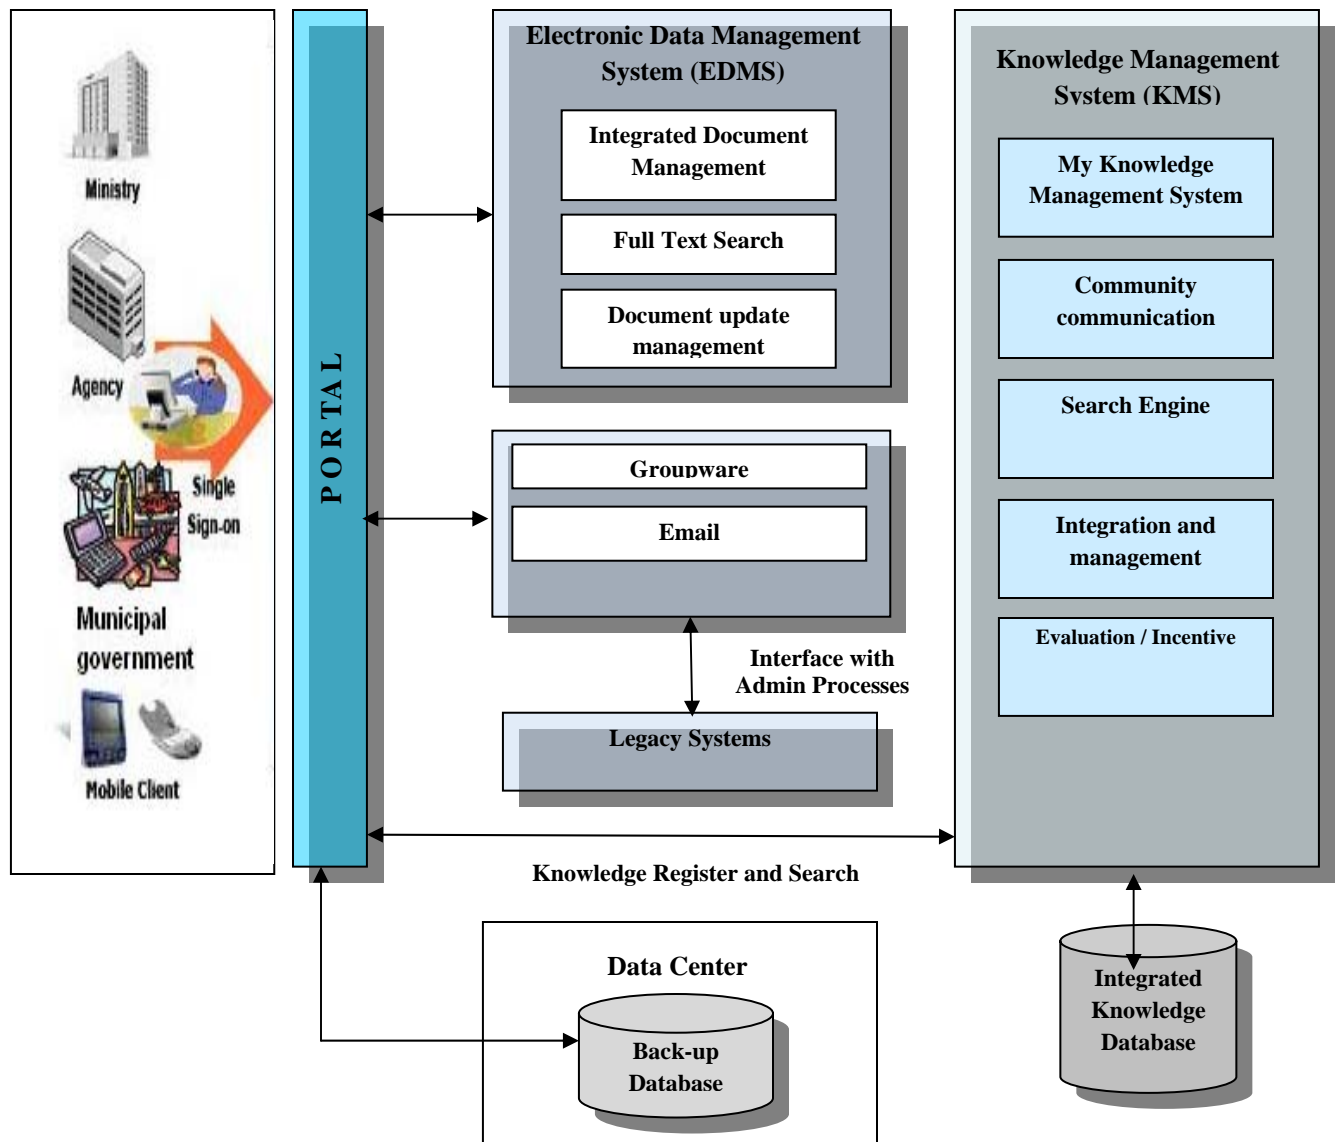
Ministry

Agency

Single Sign-on

Municipal government

Mobile Client

PORTAL

Electronic Data Management System (EDMS)

Integrated Document Management

Full Text Search

Document update management

Groupware

Email

Interface with Admin Processes

Legacy Systems

Knowledge Management System (KMS)

My Knowledge Management System

Community communication

Search Engine

Integration and management

Evaluation / Incentive

Knowledge Register and Search

Data Center

Back-up Database

Integrated Knowledge Database